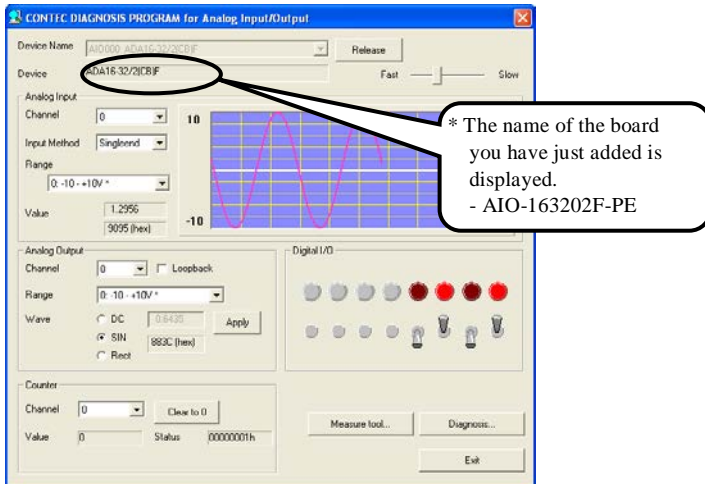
CONTEC DIAGNOSIS PROGRAM for Analog Input/Output

Device Name AIO000 ADA16-32/2(CB)F
Release
Device ADA16-32/2(CB)F
Fast Slow

Analog Input
Channel 0
Input Method Singleend
Range
0: -10 - +10V *
Value 1.2956
9095 (hex)
10
-10

* The name of the board you have just added is displayed.
- AIO-163202F-PE

Analog Output
Channel 0
Loopback
Range 0: -10 - +10V *
Wave
DC 0.6435
Apply
SIN 883C (hex)
Rect

Digital I/O

Counter
Channel 0
Clear to 0
Value 0
Status 00000001h

Measure tool...
Diagnosis...
Exit